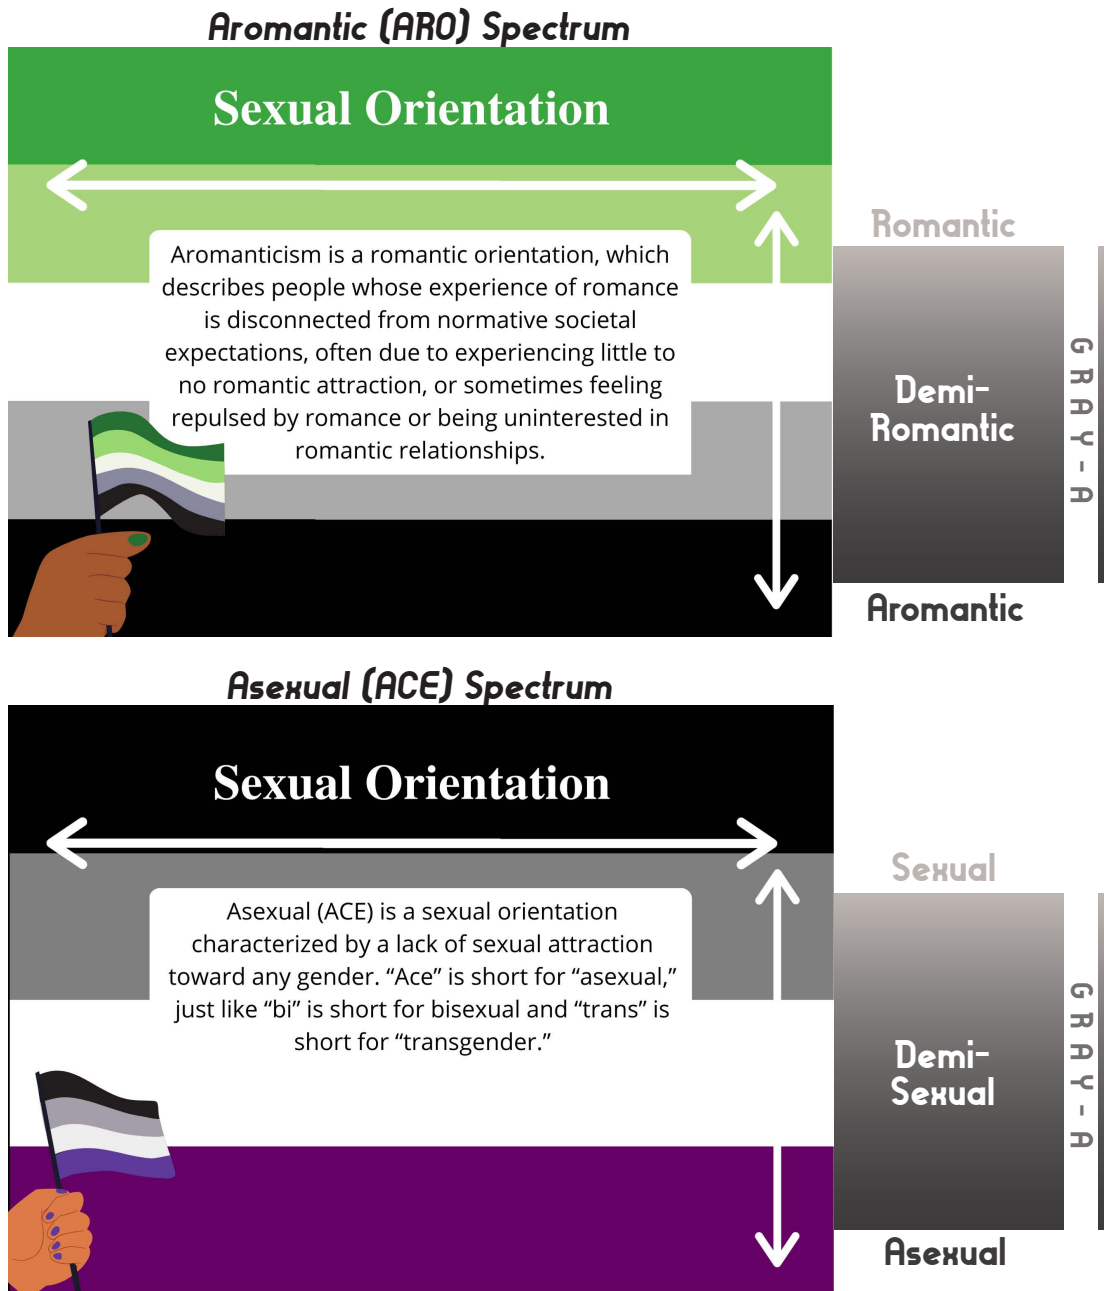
Aromantic (ARO) Spectrum

Sexual Orientation

Aromanticism is a romantic orientation, which describes people whose experience of romance is disconnected from normative societal expectations, often due to experiencing little to no romantic attraction, or sometimes feeling repulsed by romance or being uninterested in romantic relationships.

Romantic

Demi-Romantic

GRAY-A

Aromantic

Asexual (ACE) Spectrum

Sexual Orientation

Asexual (ACE) is a sexual orientation characterized by a lack of sexual attraction toward any gender. “Ace” is short for “asexual,” just like “bi” is short for bisexual and “trans” is short for “transgender.”

Sexual

Demi-Sexual

GRAY-A

Asexual